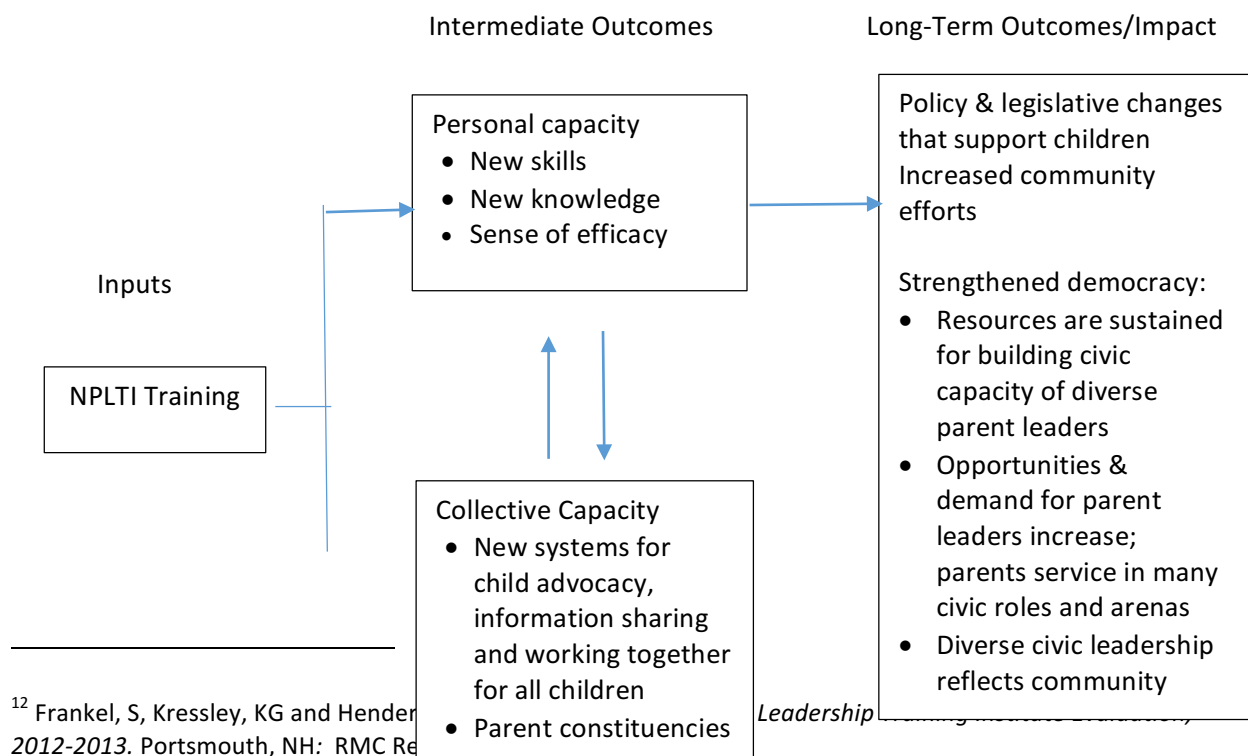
Intermediate Outcomes

Long-Term Outcomes/Impact

Inputs

NPLTI Training

Personal capacity
- New skills
- New knowledge
- Sense of efficacy

Collective Capacity
- New systems for child advocacy, information sharing and working together for all children
- Parent constituencies

Policy & legislative changes that support children
Increased community efforts

Strengthened democracy:
- Resources are sustained for building civic capacity of diverse parent leaders
- Opportunities & demand for parent leaders increase; parents service in many civic roles and arenas
- Diverse civic leadership reflects community

$^{12}$ Frankel, S, Kressley, KG and Hender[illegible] Leadership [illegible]
2012-2013. Portsmouth, NH: RMC Re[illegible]